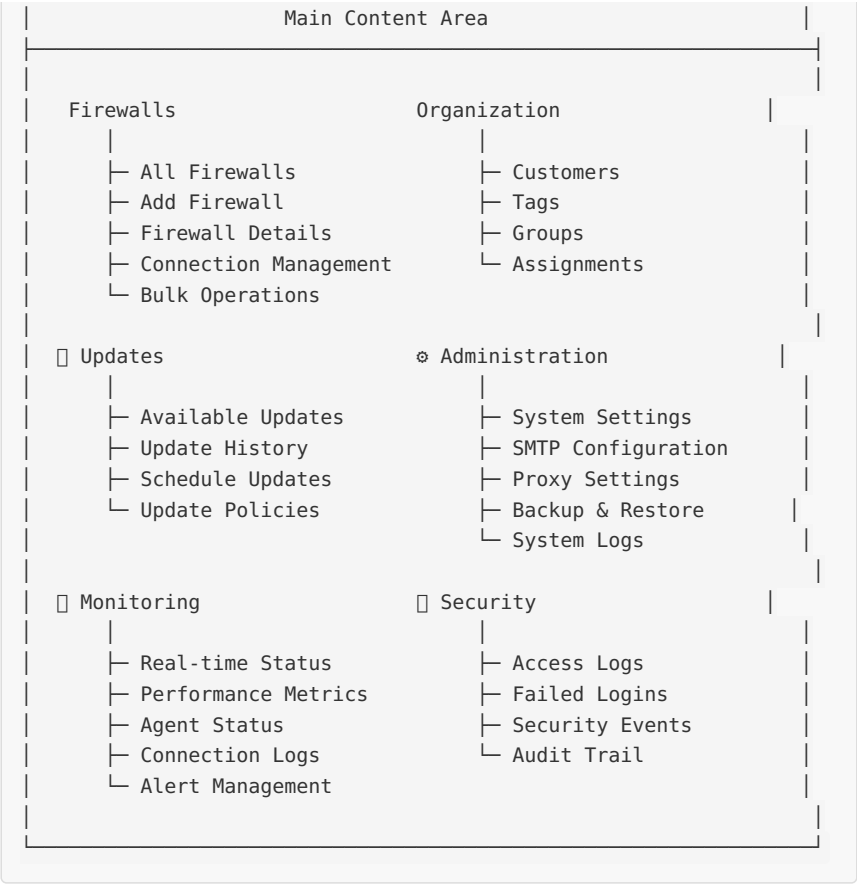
Main Content Area

Firewalls
├─ All Firewalls
├─ Add Firewall
├─ Firewall Details
├─ Connection Management
└─ Bulk Operations

Organization
├─ Customers
├─ Tags
├─ Groups
└─ Assignments

Updates
├─ Available Updates
├─ Update History
├─ Schedule Updates
└─ Update Policies

⚙ Administration
├─ System Settings
├─ SMTP Configuration
├─ Proxy Settings
├─ Backup & Restore
└─ System Logs

Monitoring
├─ Real-time Status
├─ Performance Metrics
├─ Agent Status
├─ Connection Logs
└─ Alert Management

Security
├─ Access Logs
├─ Failed Logins
├─ Security Events
└─ Audit Trail